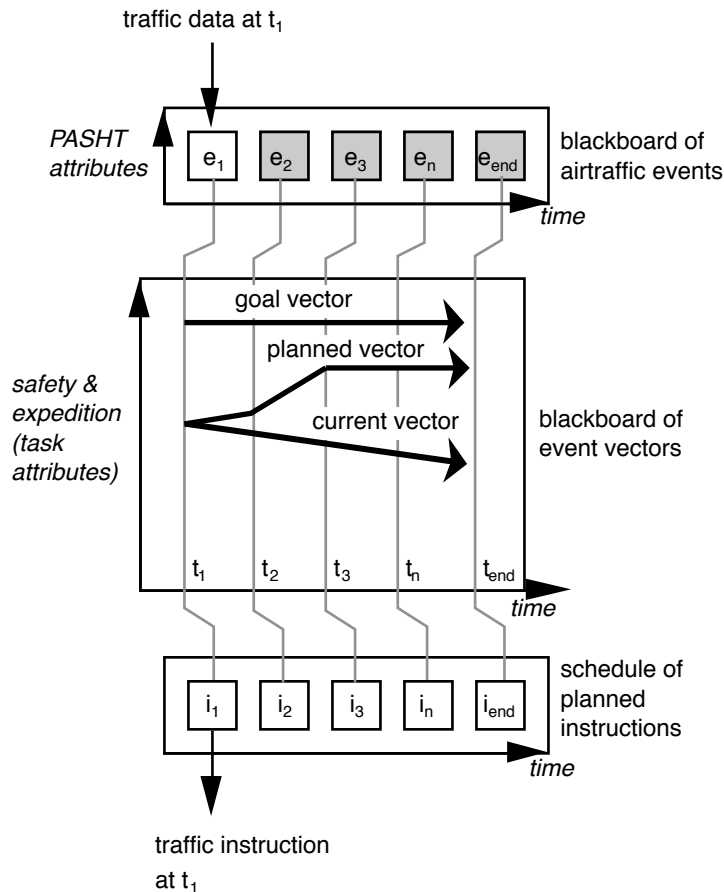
traffic data at $t_1$

PASHT attributes

$e_1$ $e_2$ $e_3$ $e_n$ $e_{end}$

blackboard of airtraffic events

time

goal vector

planned vector

safety & expedition (task attributes)

current vector

blackboard of event vectors

$t_1$ $t_2$ $t_3$ $t_n$ $t_{end}$

time

$i_1$ $i_2$ $i_3$ $i_n$ $i_{end}$

schedule of planned instructions

time

traffic instruction at $t_1$